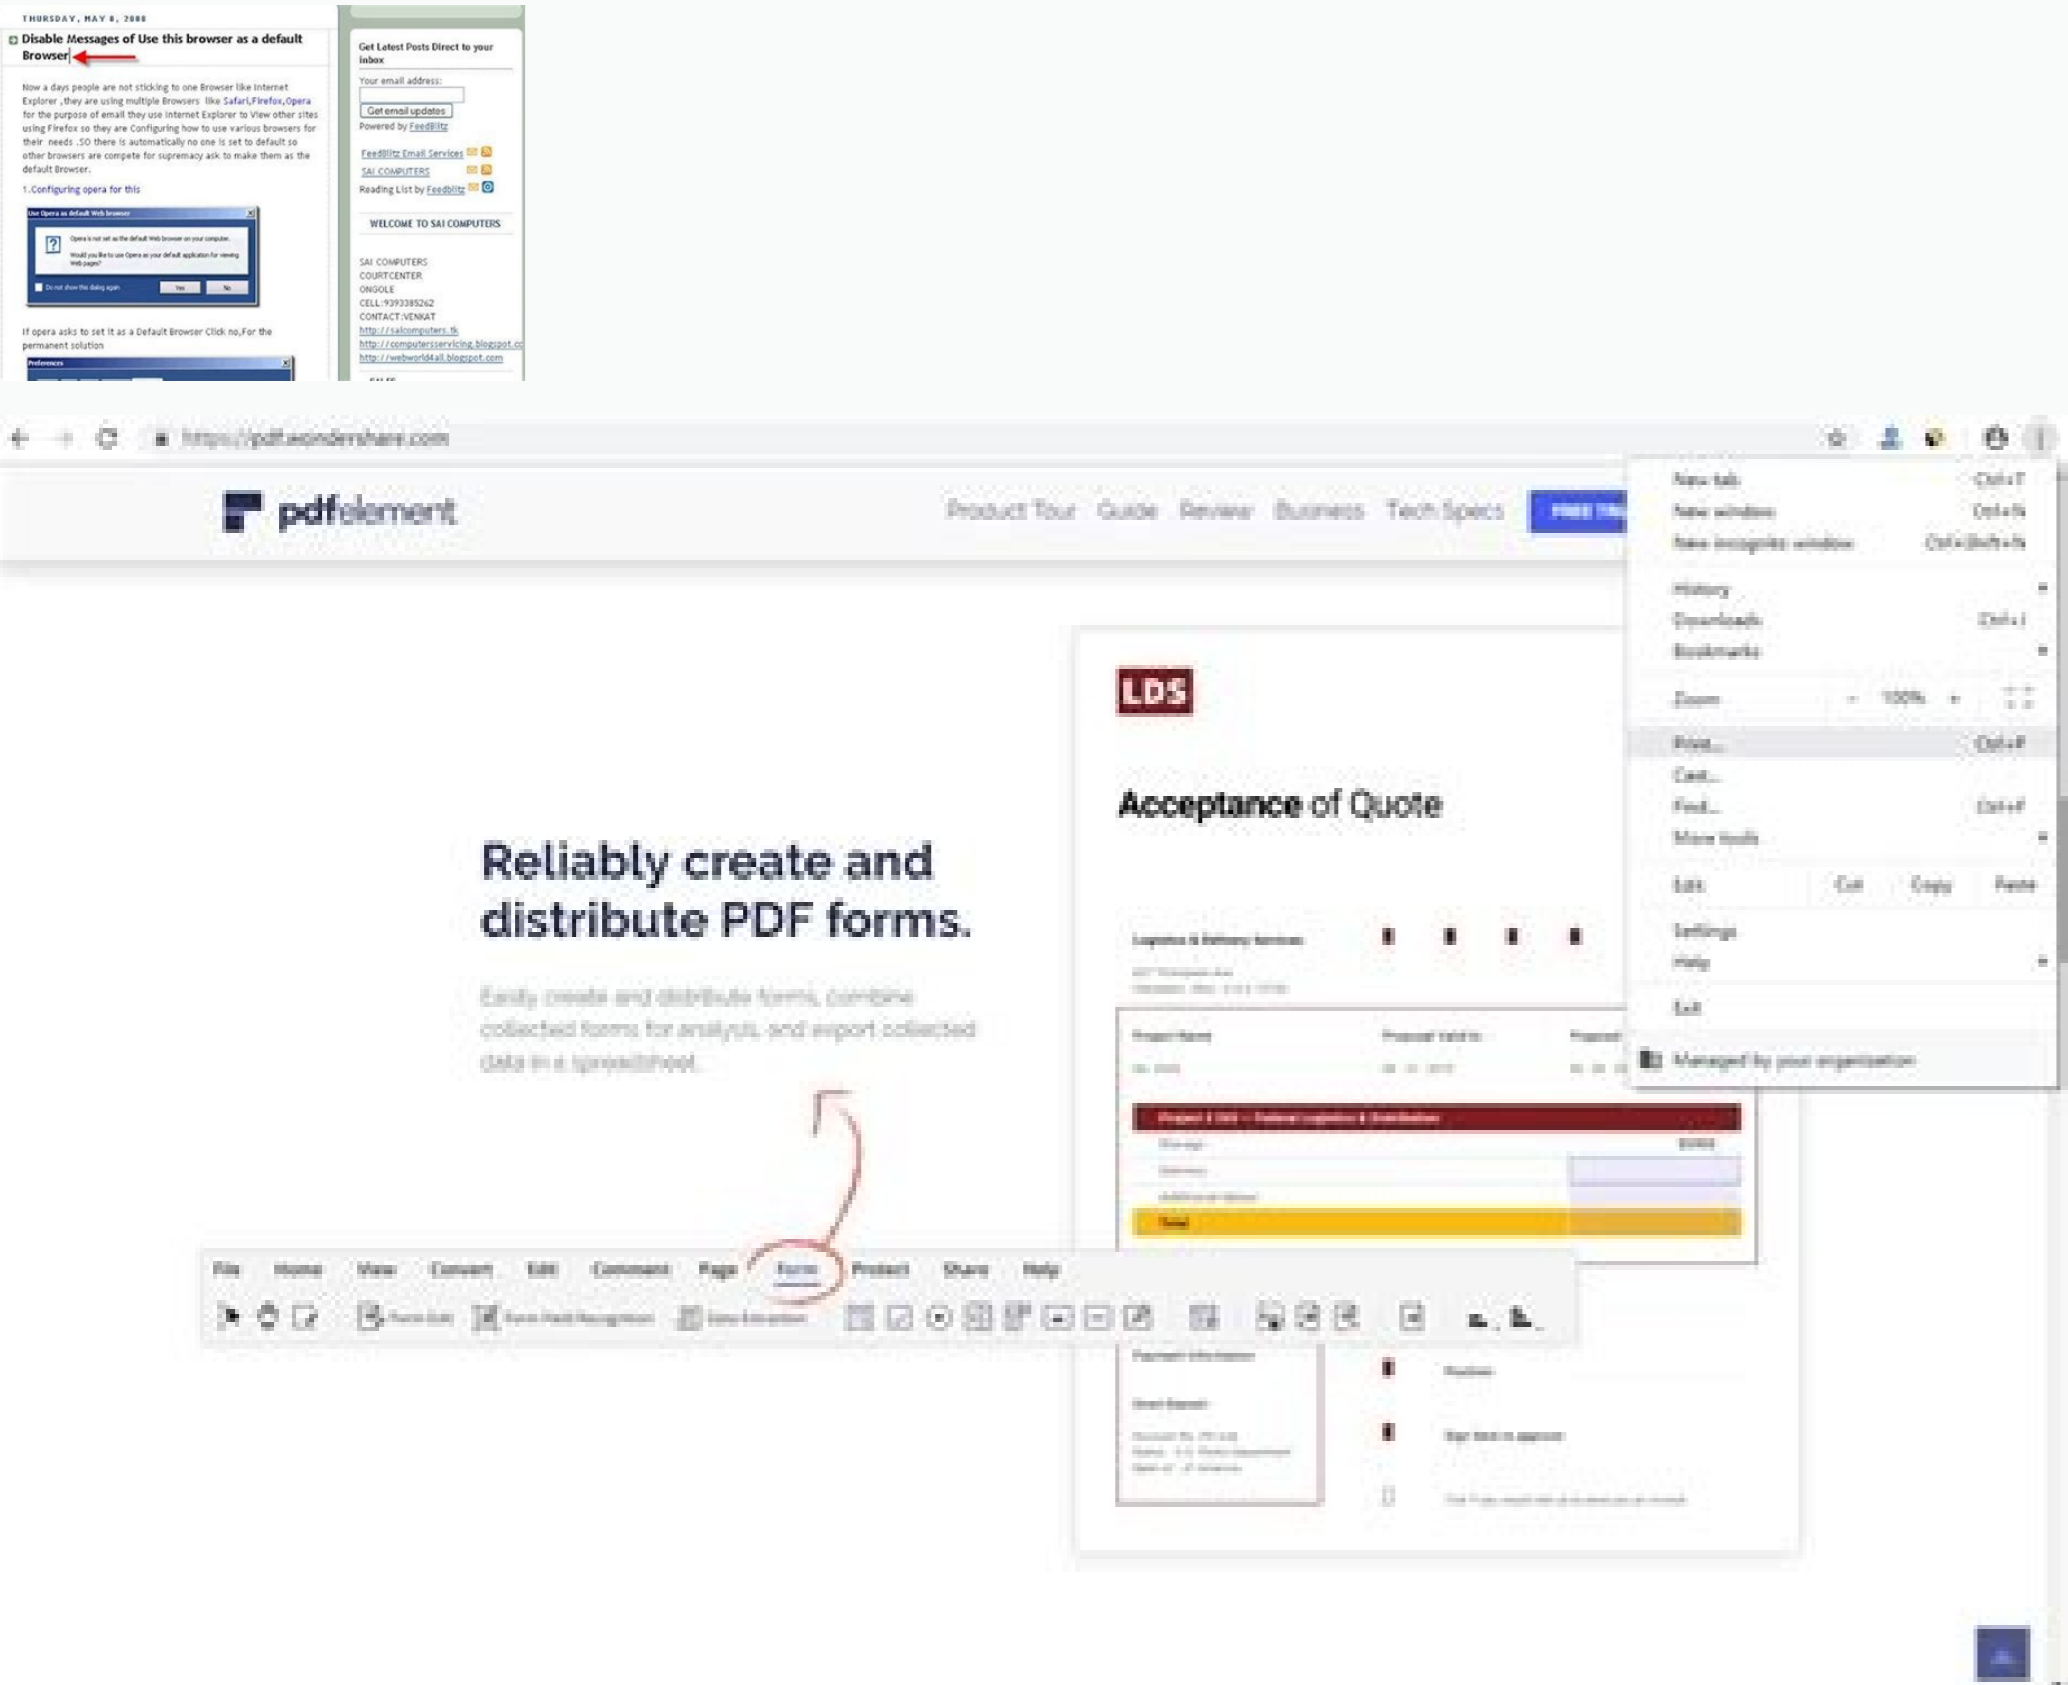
THURSDAY, MAY 8, 2008

Disable Messages of Use this browser as a default Browser

Now a days people are not sticking to one Browser like Internet Explorer ,they are using multiple Browsers like Safari,Firefox,Opera for the purpose of email they use Internet Explorer to View other sites using Firefox so they are Configuring how to use various browsers for their needs .SO there is automatically no one is set to default so other browsers are compete for supremacy ask to make them as the default Browser.

1.Configuring opera for this

Use Opera as default Web browser

Opera is not set as the default Web browser on your computer.

Would you like to use Opera as your default application for viewing Web pages?

Do not show this dialog again

Yes

No

If opera asks to set it as a Default Browser Click no,For the permanent solution

Preferences

Get Latest Posts Direct to your inbox

Your email address:

Get email updates

Powered by FeedBlitz

FeedBlitz Email Services

SAI COMPUTERS

Reading List by FeedBlitz

WELCOME TO SAI COMPUTERS

SAI COMPUTERS
COURTCENTER
ONGOLE
CELL:9393385262
CONTACT:VENKAT
http://saicomputers.tk
http://computersservicing.blogspot.co
http://webworld4all.blogspot.com

https://pdf.wondershare.com

pdfelement

Product Tour Guide Review Business Tech Specs FREE TRI

New tab Ctrl+T
New window Ctrl+N
New incognito window Ctrl+Shift+N
History
Downloads Ctrl+J
Bookmarks
Zoom - 100% +
Print... Ctrl+P
Cast...
Find... Ctrl+F
More tools
Edit Cut Copy Paste
Settings
Help
Exit
Managed by your organization

LDS

Acceptance of Quote

Reliably create and distribute PDF forms.

Easily create and distribute forms, combine collected forms for analysis, and export collected data in a spreadsheet.

Logistics & Delivery Services

Project Name

Proposal valid to

File Home View Convert Edit Comment Page Form Protect Share Help

Form Edit Form Field Recognition Data Extraction

Payment Information

Direct Deposit

Position

Sign here to approve

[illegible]